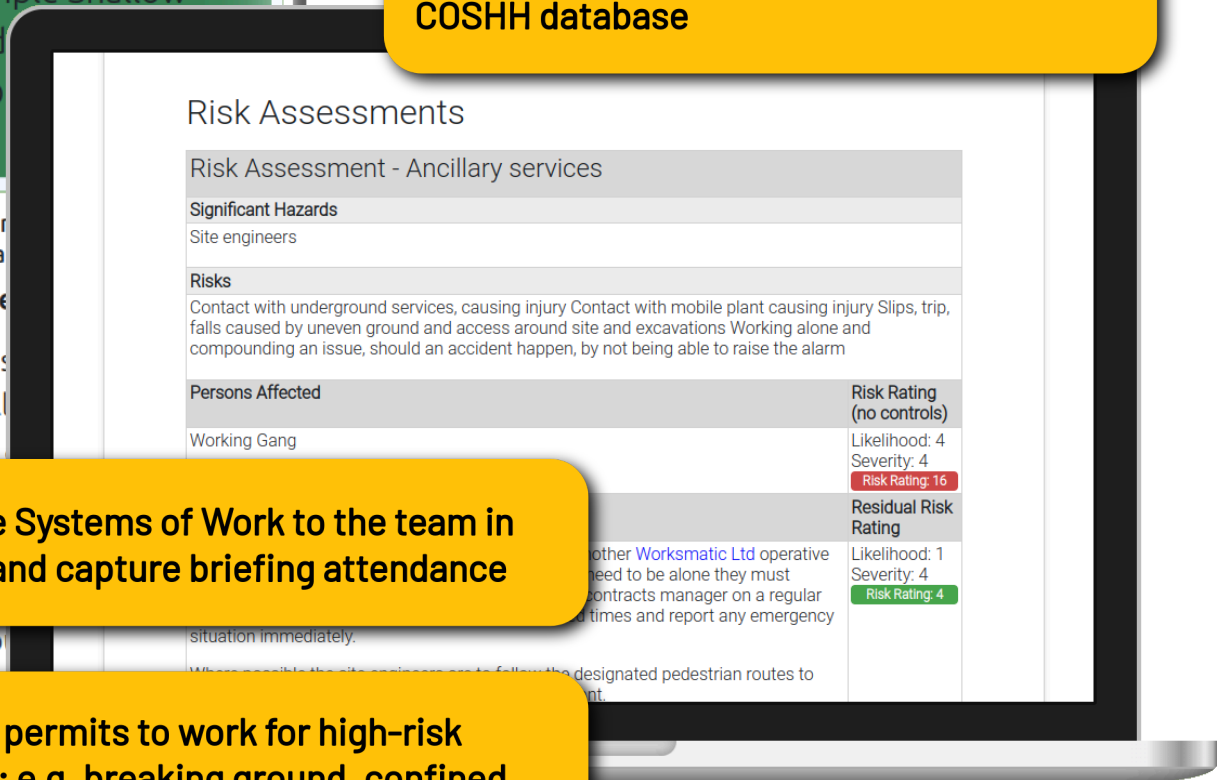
COSHH database

Risk Assessments

Risk Assessment - Ancillary services

Significant Hazards

Site engineers

Risks

Contact with underground services, causing injury Contact with mobile plant causing injury Slips, trip, falls caused by uneven ground and access around site and excavations Working alone and compounding an issue, should an accident happen, by not being able to raise the alarm

| Persons Affected | Risk Rating (no controls) |
|---|---|
| Working Gang | Likelihood: 4 Severity: 4 Risk Rating: 16 |
| | Residual Risk Rating |
| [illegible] other Worksmatic Ltd operative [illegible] need to be alone they must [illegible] contracts manager on a regular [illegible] times and report any emergency situation immediately. Where possible the site engineers are to follow the designated pedestrian routes to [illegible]nt. | Likelihood: 1 Severity: 4 Risk Rating: 4 |

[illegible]e Systems of Work to the team in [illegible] and capture briefing attendance

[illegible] permits to work for high-risk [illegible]